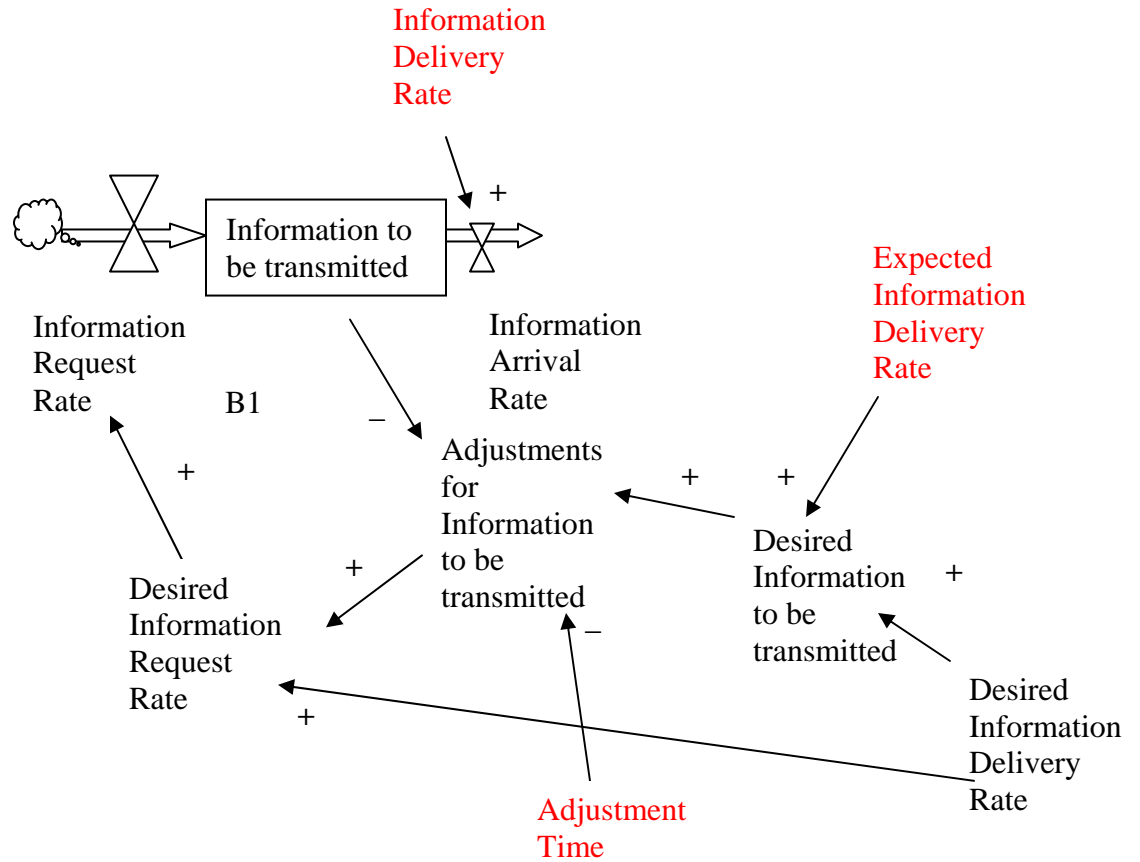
Information Delivery Rate

+

Information to be transmitted

Expected Information Delivery Rate

Information Request Rate

B1

Information Arrival Rate

–

Adjustments for Information to be transmitted

+

+

+

Desired Information to be transmitted

+

+

Desired Information Request Rate

–

+

Desired Information Delivery Rate

Adjustment Time